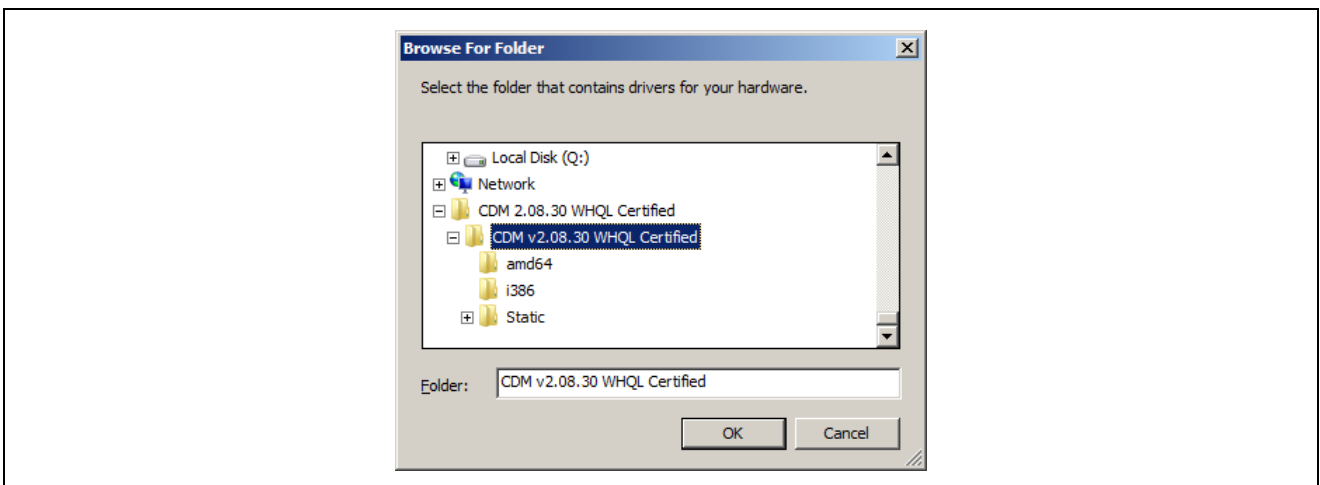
Browse For Folder

Select the folder that contains drivers for your hardware.

Local Disk (Q:)
Network
CDM 2.08.30 WHQL Certified
CDM v2.08.30 WHQL Certified
amd64
i386
Static

Folder: CDM v2.08.30 WHQL Certified

OK
Cancel